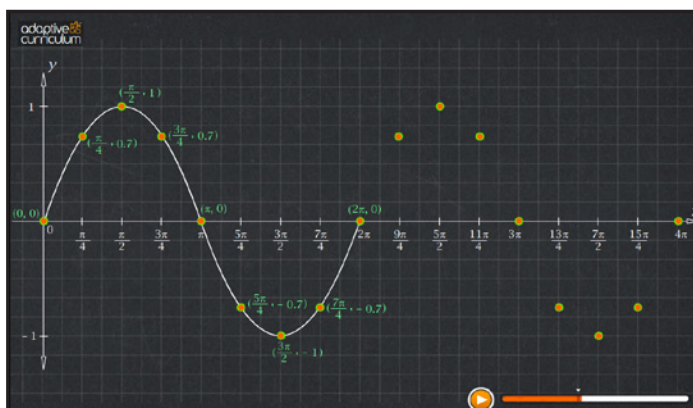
adaptive curriculum

$y$

1

$(\frac{\pi}{2}, 1)$

$(\frac{\pi}{4}, 0.7)$

$(\frac{3\pi}{4}, 0.7)$

$(0, 0)$

$(\pi, 0)$

$(2\pi, 0)$

0

$\frac{\pi}{4}$

$\frac{\pi}{2}$

$\frac{3\pi}{4}$

$\pi$

$\frac{5\pi}{4}$

$\frac{3\pi}{2}$

$\frac{7\pi}{4}$

$2\pi$

$\frac{9\pi}{4}$

$\frac{5\pi}{2}$

$\frac{11\pi}{4}$

$3\pi$

$\frac{13\pi}{4}$

$\frac{7\pi}{2}$

$\frac{15\pi}{4}$

$4\pi$

$(\frac{5\pi}{4}, -0.7)$

$(\frac{7\pi}{4}, -0.7)$

-1

$(\frac{3\pi}{2}, -1)$